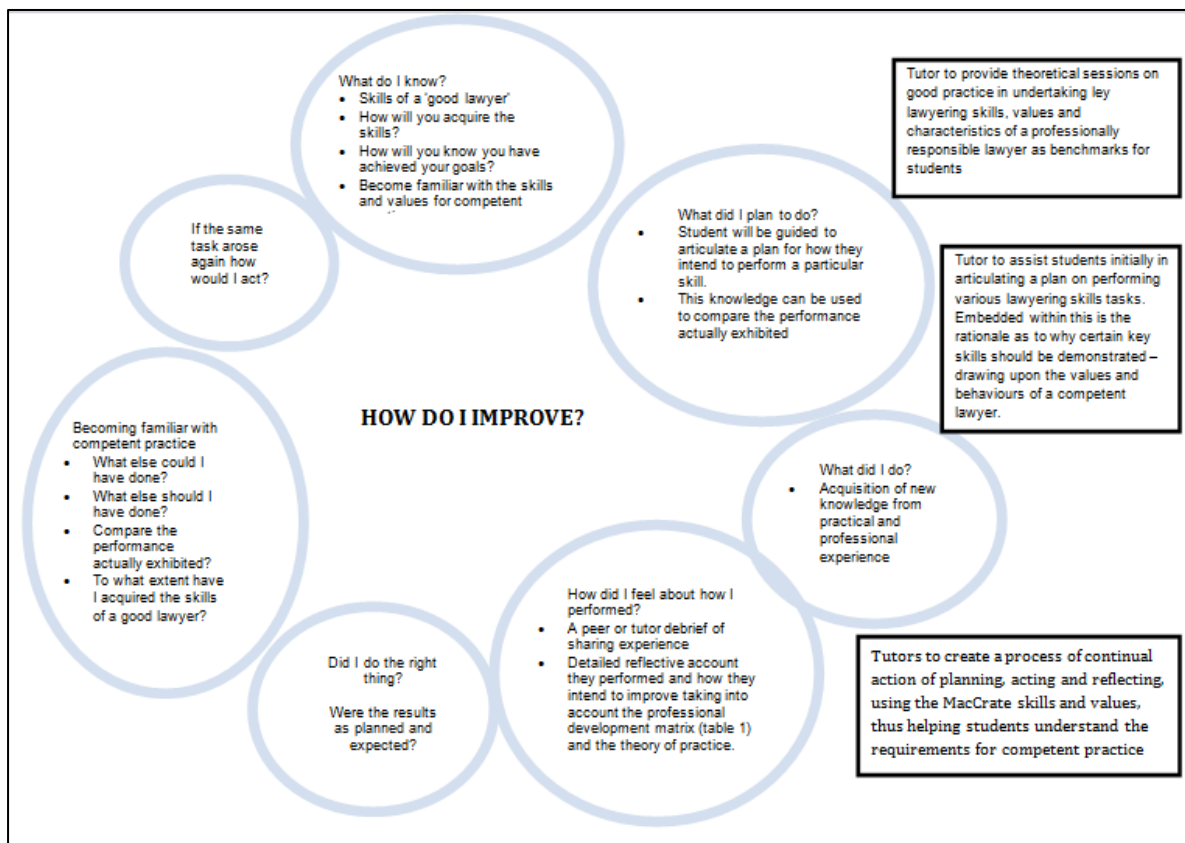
What do I know?
- Skills of a 'good lawyer'
- How will you acquire the skills?
- How will you know you have achieved your goals?
- Become familiar with the skills and values for competent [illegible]

Tutor to provide theoretical sessions on good practice in undertaking ley lawyering skills, values and characteristics of a professionally responsible lawyer as benchmarks for students

If the same task arose again how would I act?

What did I plan to do?
- Student will be guided to articulate a plan for how they intend to perform a particular skill.
- This knowledge can be used to compare the performance actually exhibited

Tutor to assist students initially in articulating a plan on performing various lawyering skills tasks. Embedded within this is the rationale as to why certain key skills should be demonstrated – drawing upon the values and behaviours of a competent lawyer.

Becoming familiar with competent practice
- What else could I have done?
- What else should I have done?
- Compare the performance actually exhibited?
- To what extent have I acquired the skills of a good lawyer?

HOW DO I IMPROVE?

What did I do?
- Acquisition of new knowledge from practical and professional experience

How did I feel about how I performed?
- A peer or tutor debrief of sharing experience
- Detailed reflective account they performed and how they intend to improve taking into account the professional development matrix (table 1) and the theory of practice.

Did I do the right thing?

Were the results as planned and expected?

Tutors to create a process of continual action of planning, acting and reflecting, using the MacCrate skills and values, thus helping students understand the requirements for competent practice